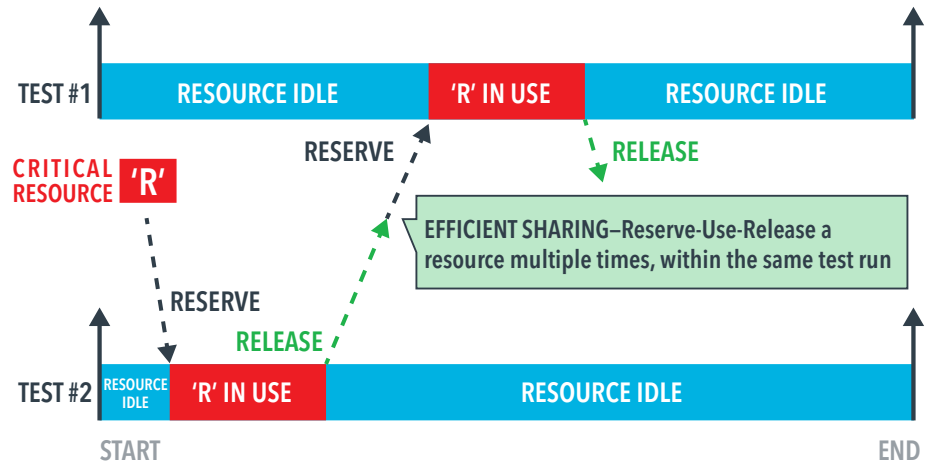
TEST #1
RESOURCE IDLE
'R' IN USE
RESOURCE IDLE

RESERVE

RELEASE

CRITICAL RESOURCE
'R'

EFFICIENT SHARING–Reserve-Use-Release a resource multiple times, within the same test run

RESERVE

RELEASE

TEST #2
RESOURCE IDLE
'R' IN USE
RESOURCE IDLE

START
END